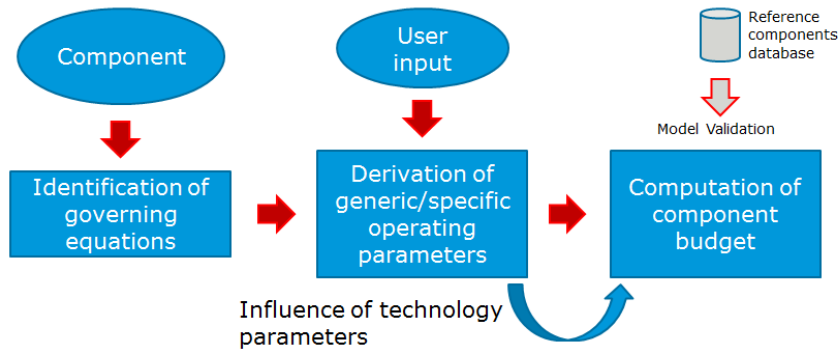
Component

User input

Reference components database

Model Validation

Identification of governing equations

Derivation of generic/specific operating parameters

Computation of component budget

Influence of technology parameters